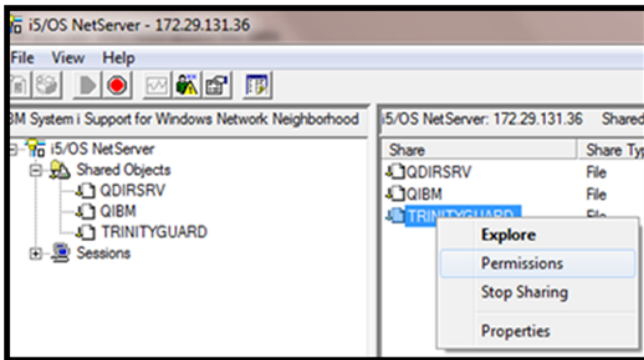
i5/OS NetServer - 172.29.131.36

File View Help

BM System i Support for Windows Network Neighborhood

i5/OS NetServer
Shared Objects
QDIRSRV
QIBM
TRINITYGUARD
Sessions

i5/OS NetServer: 172.29.131.36 Shared

| Share | Share Typ |
|---|---|
| QDIRSRV | File |
| QIBM | File |
| TRINITYGUARD | File |

Explore
Permissions
Stop Sharing
Properties